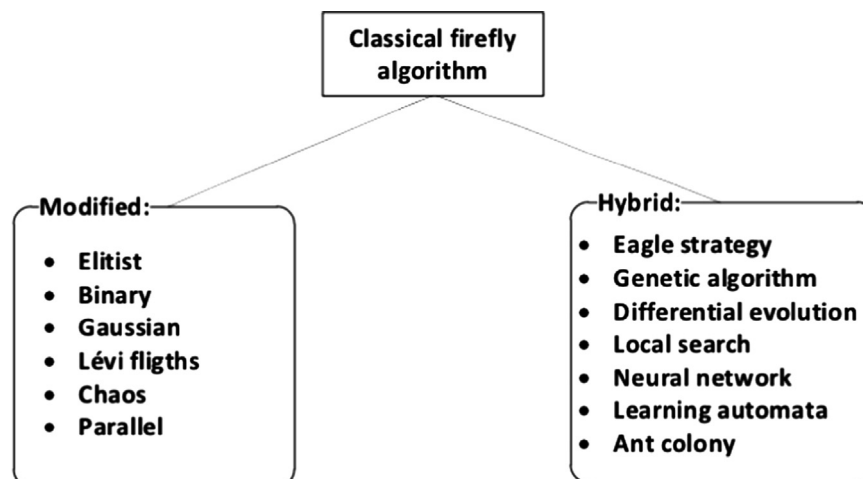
Classical firefly algorithm

Modified:
- Elitist
- Binary
- Gaussian
- Lévi fligths
- Chaos
- Parallel

Hybrid:
- Eagle strategy
- Genetic algorithm
- Differential evolution
- Local search
- Neural network
- Learning automata
- Ant colony